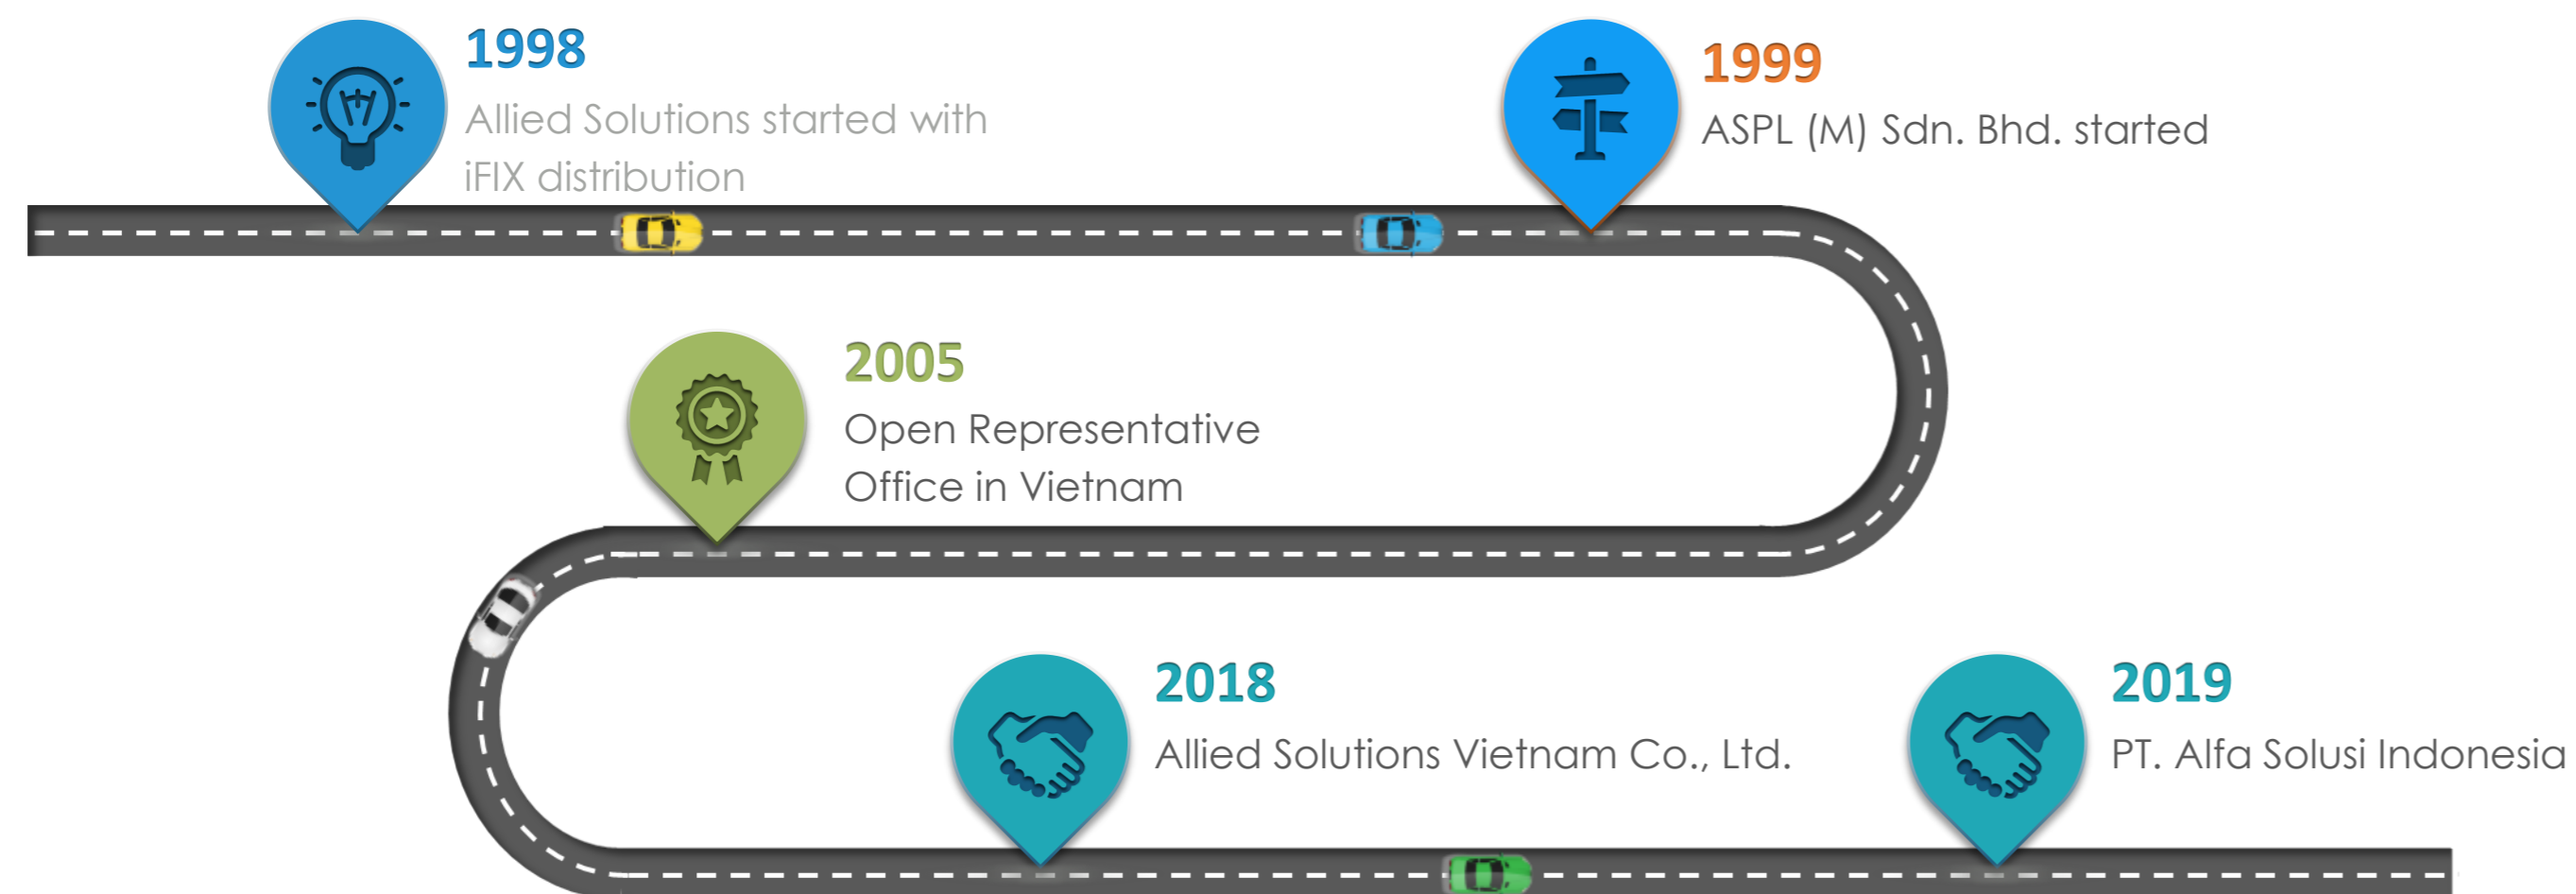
1998
Allied Solutions started with iFIX distribution

1999
ASPL (M) Sdn. Bhd. started

2005
Open Representative Office in Vietnam

2018
Allied Solutions Vietnam Co., Ltd.

2019
PT. Alfa Solusi Indonesia